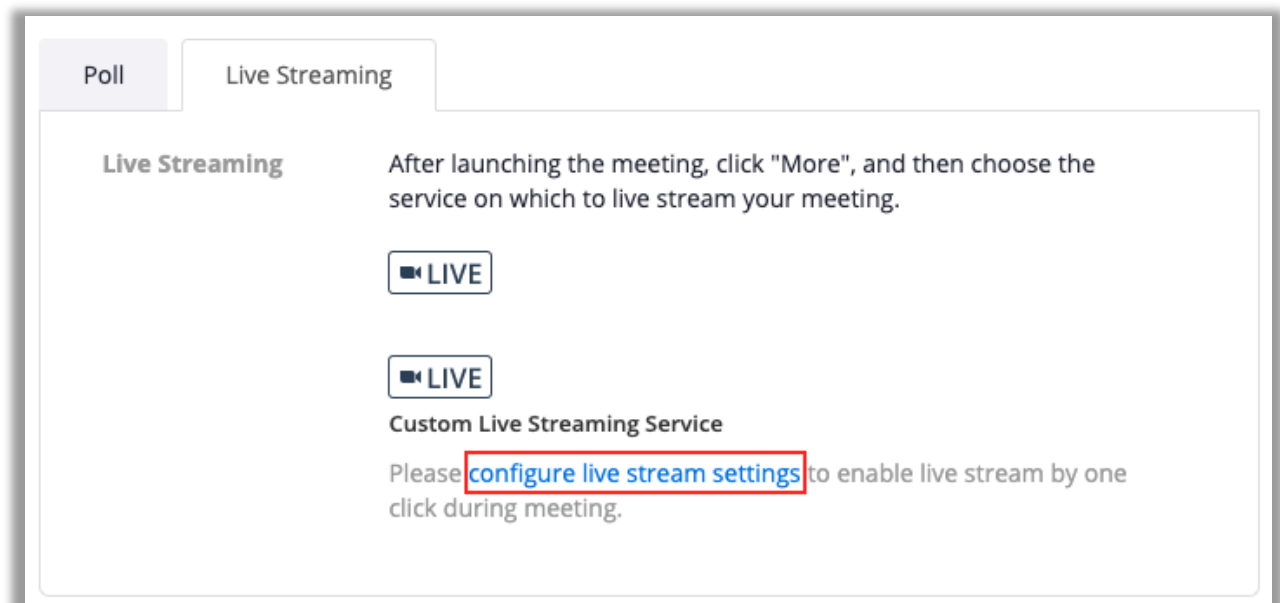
Poll

Live Streaming

Live Streaming

After launching the meeting, click "More", and then choose the service on which to live stream your meeting.

LIVE

LIVE

Custom Live Streaming Service

Please configure live stream settings to enable live stream by one click during meeting.